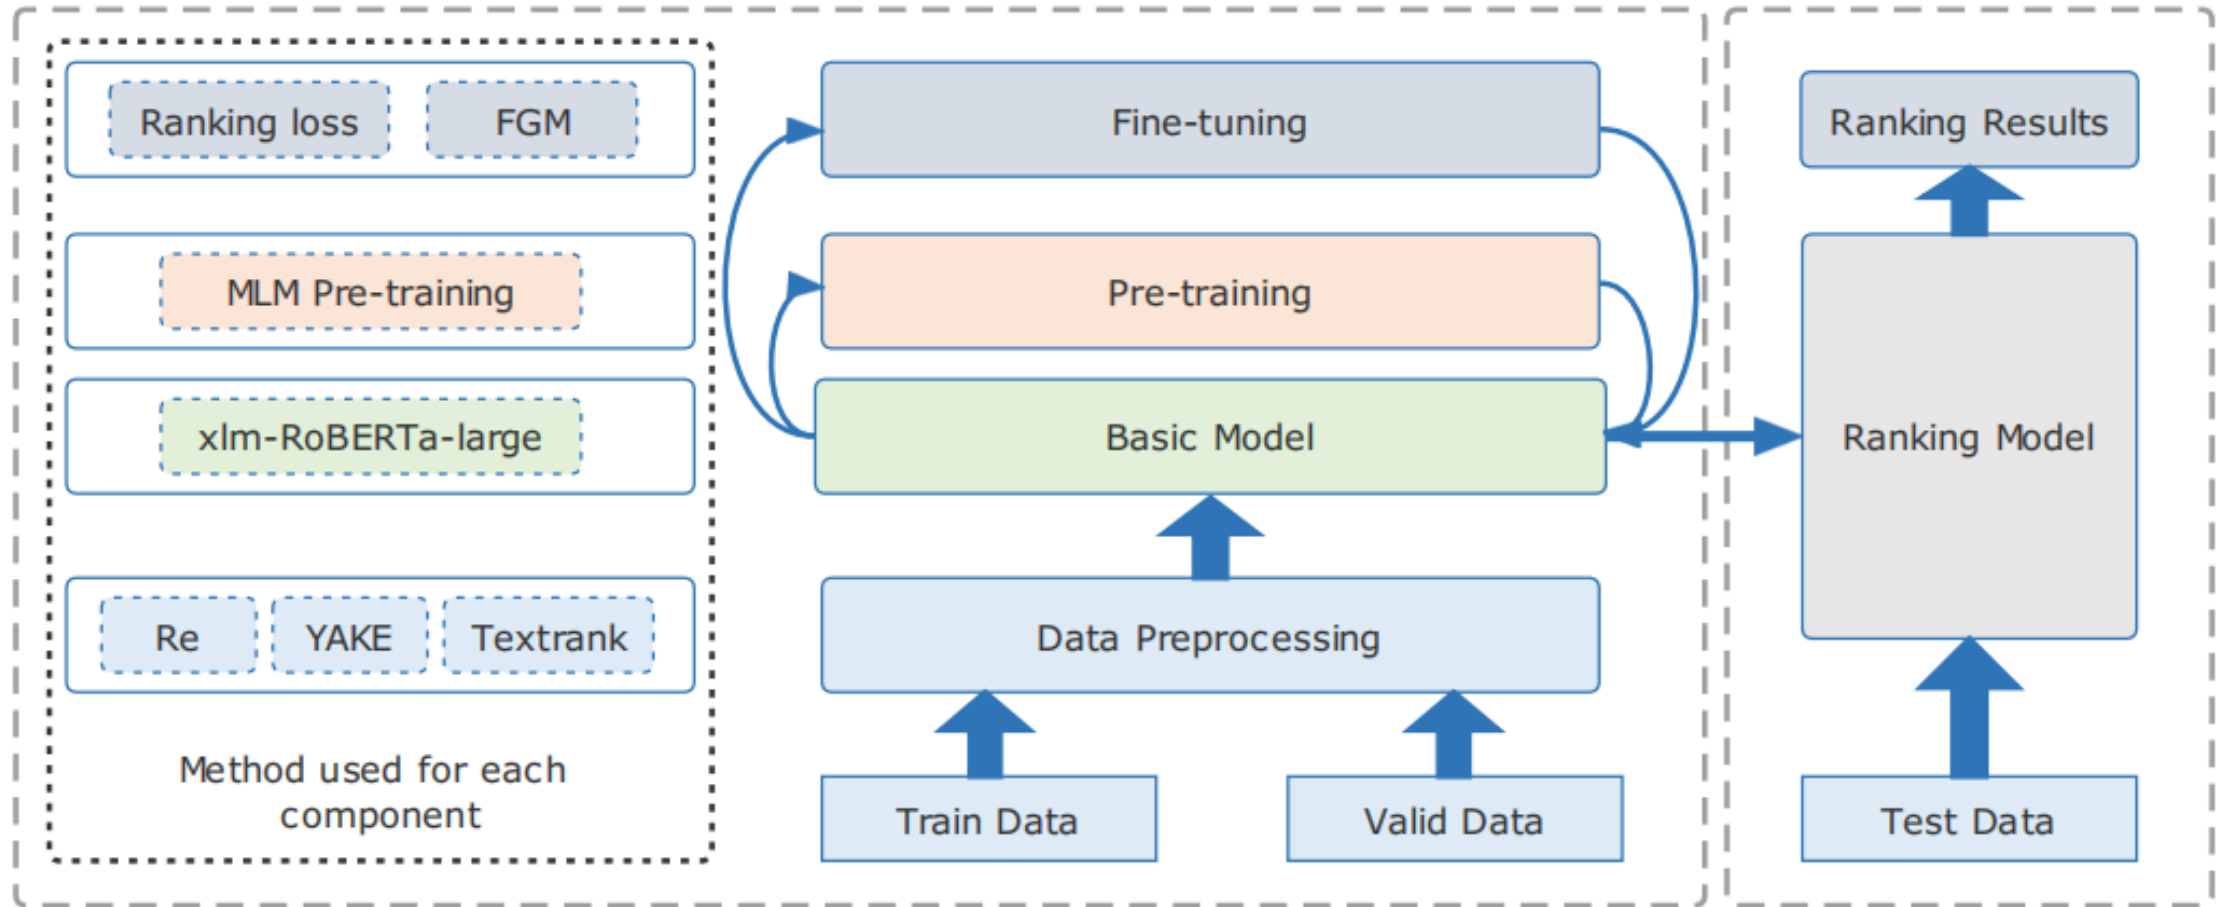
Ranking loss

FGM

MLM Pre-training

xlm-RoBERTa-large

Re

YAKE

Textrank

Method used for each component

Fine-tuning

Pre-training

Basic Model

Data Preprocessing

Train Data

Valid Data

Ranking Results

Ranking Model

Test Data